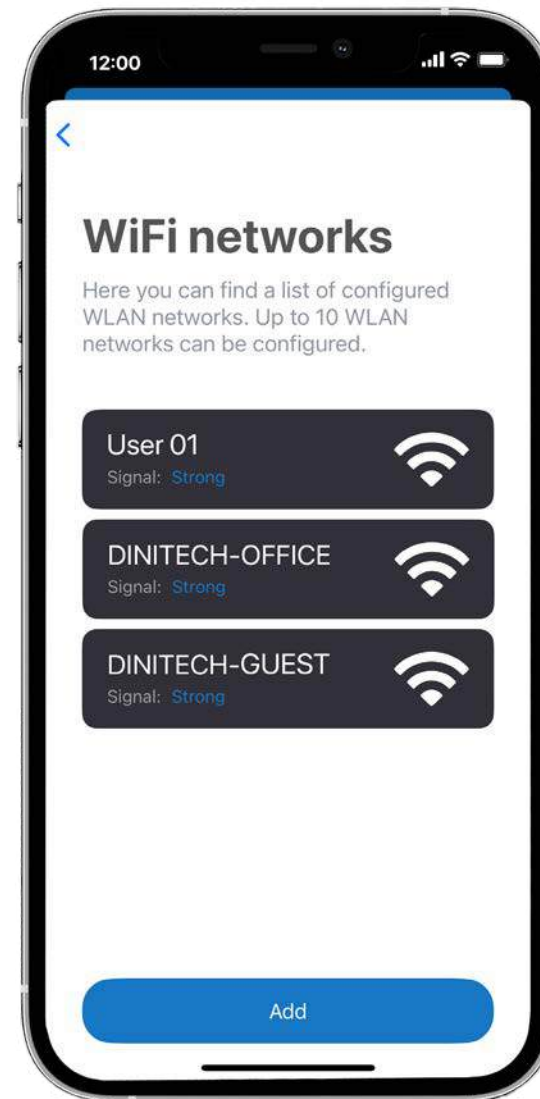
12:00

<

WiFi networks

Here you can find a list of configured WLAN networks. Up to 10 WLAN networks can be configured.

User 01
Signal: Strong

DINITECH-OFFICE
Signal: Strong

DINITECH-GUEST
Signal: Strong

Add